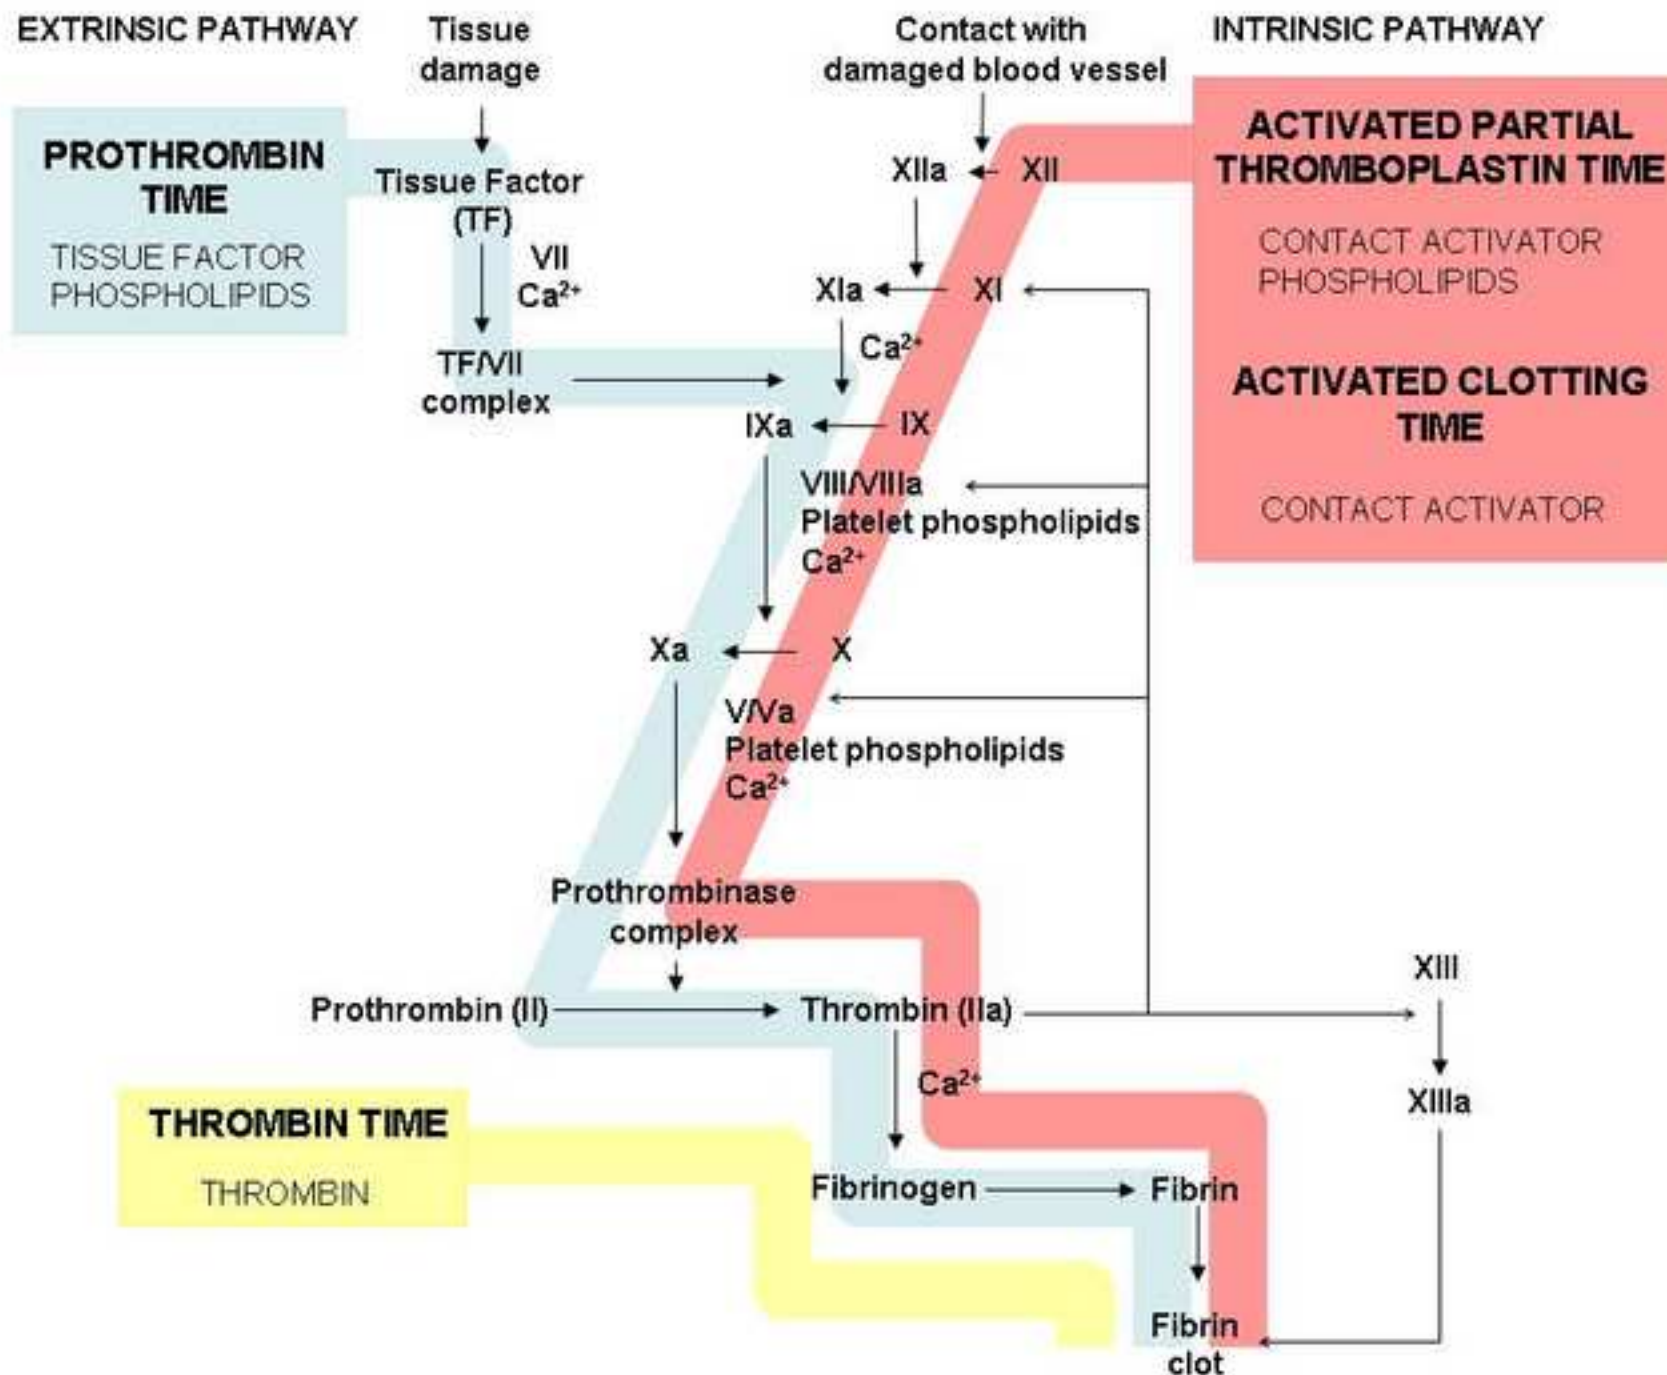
EXTRINSIC PATHWAY

Tissue damage

Contact with damaged blood vessel

INTRINSIC PATHWAY

PROTHROMBIN TIME

TISSUE FACTOR PHOSPHOLIPIDS

Tissue Factor (TF)

VII $Ca^{2+}$

TF/VII complex

XIIa XII

XIa XI

$Ca^{2+}$

IXa IX

ACTIVATED PARTIAL THROMBOPLASTIN TIME

CONTACT ACTIVATOR PHOSPHOLIPIDS

ACTIVATED CLOTTING TIME

CONTACT ACTIVATOR

VIII/VIIIa Platelet phospholipids $Ca^{2+}$

Xa X

V/Va Platelet phospholipids $Ca^{2+}$

Prothrombinase complex

Prothrombin (II)

Thrombin (IIa)

XIII

XIIIa

$Ca^{2+}$

THROMBIN TIME

THROMBIN

Fibrinogen

Fibrin

Fibrin clot